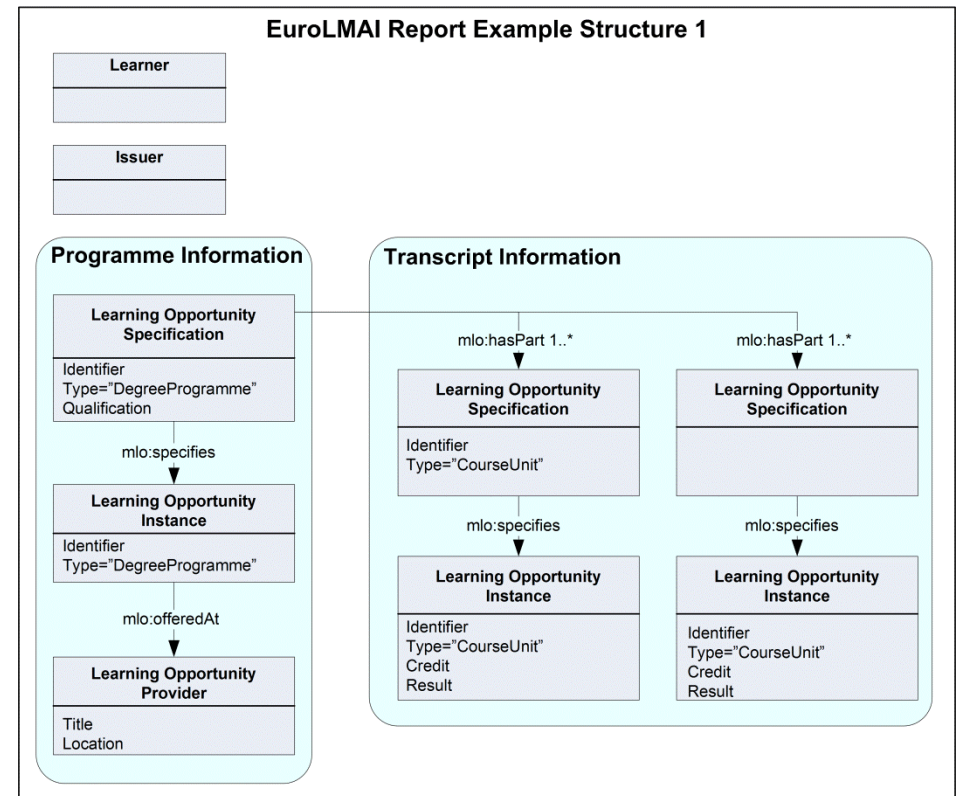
EuroLMAI Report Example Structure 1

Learner

Issuer

Programme Information

Learning Opportunity Specification

Identifier
Type="DegreeProgramme"
Qualification

mlo:specifies

Learning Opportunity Instance

Identifier
Type="DegreeProgramme"

mlo:offeredAt

Learning Opportunity Provider

Title
Location

Transcript Information

mlo:hasPart 1..*

Learning Opportunity Specification

Identifier
Type="CourseUnit"

mlo:specifies

Learning Opportunity Instance

Identifier
Type="CourseUnit"
Credit
Result

mlo:hasPart 1..*

Learning Opportunity Specification

mlo:specifies

Learning Opportunity Instance

Identifier
Type="CourseUnit"
Credit
Result